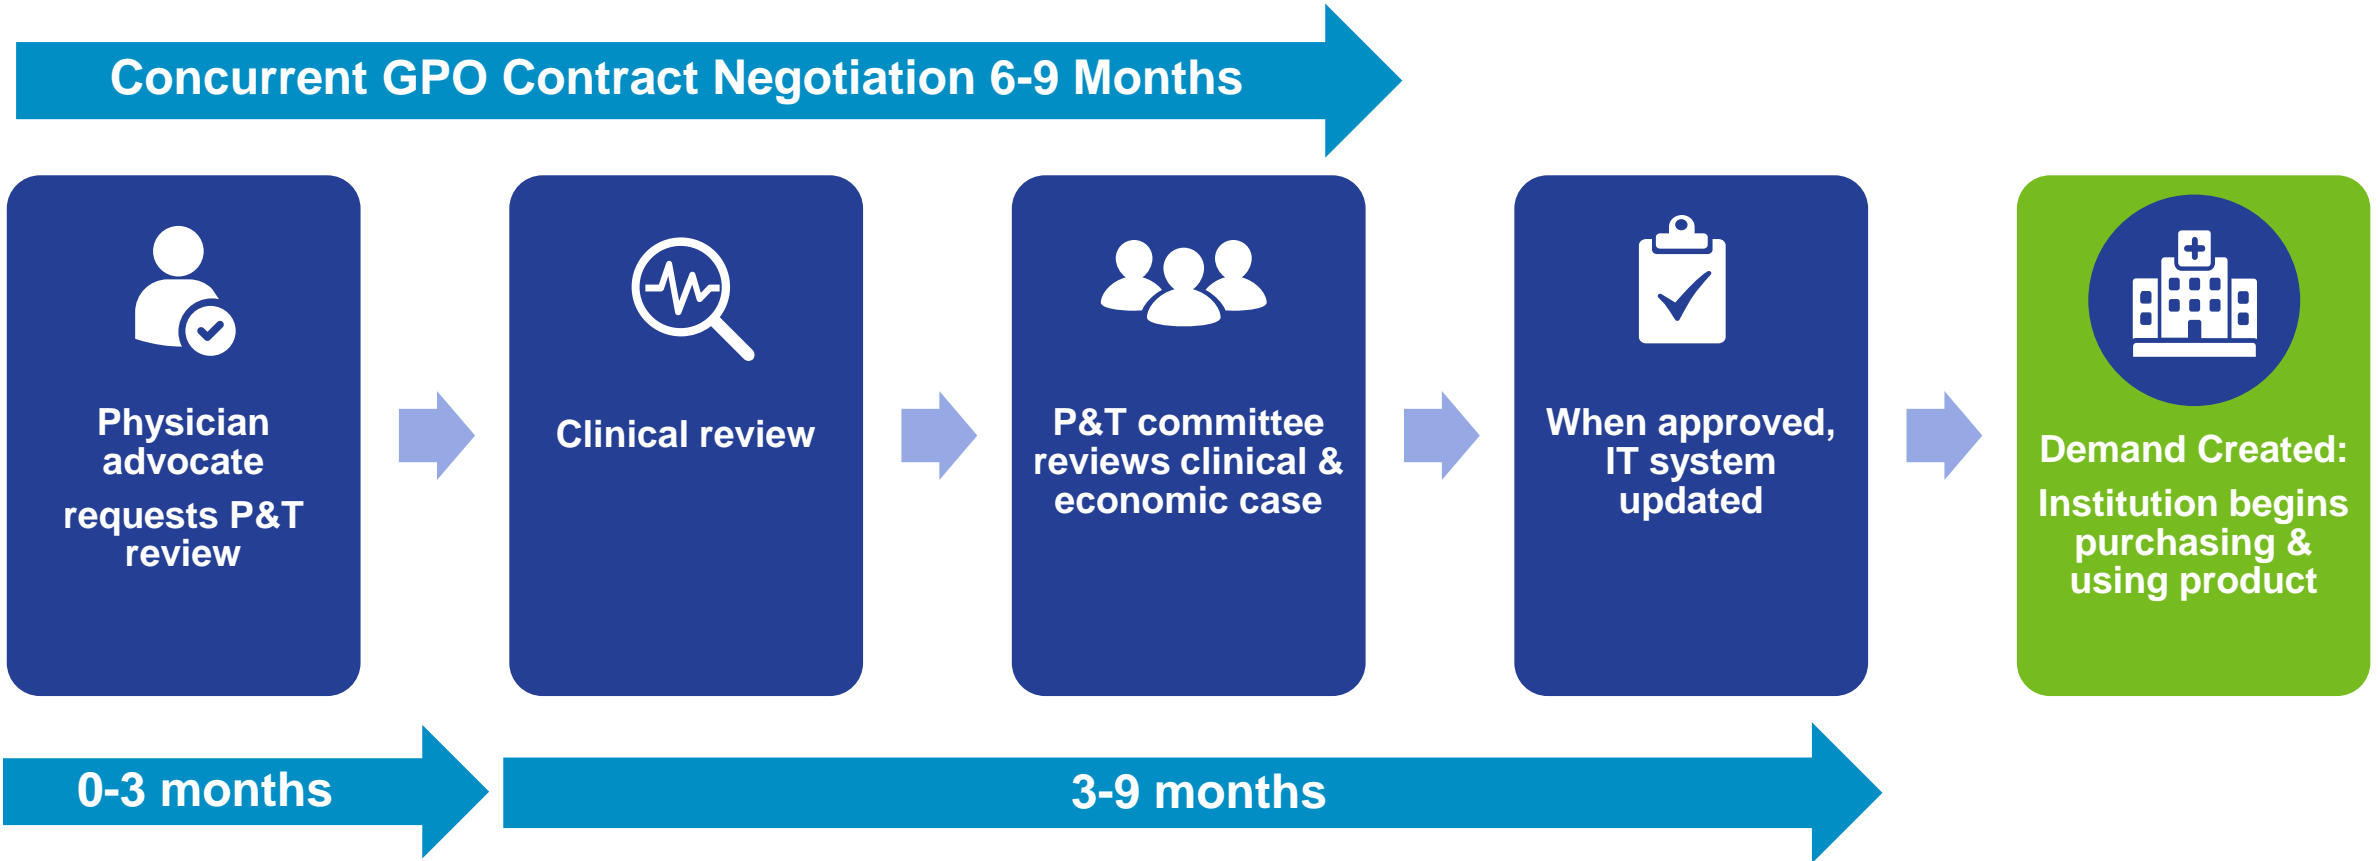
Concurrent GPO Contract Negotiation 6-9 Months

Physician advocate

requests P&T review

Clinical review

P&T committee reviews clinical & economic case

When approved, IT system updated

Demand Created:

Institution begins purchasing & using product

0-3 months

3-9 months